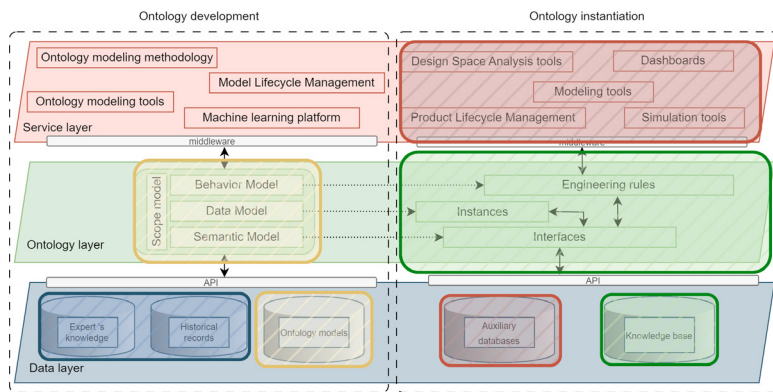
Ontology development

Ontology instantiation

Ontology modeling methodology

Model Lifecycle Management

Ontology modeling tools

Machine learning platform

Service layer

Design Space Analysis tools

Dashboards

Modeling tools

Product Lifecycle Management

Simulation tools

middleware

middleware

Scope model

Behavior Model

Data Model

Semantic Model

Engineering rules

Instances

Interfaces

Ontology layer

API

API

Expert's knowledge

Historical records

Ontology models

Auxiliary databases

Knowledge base

Data layer